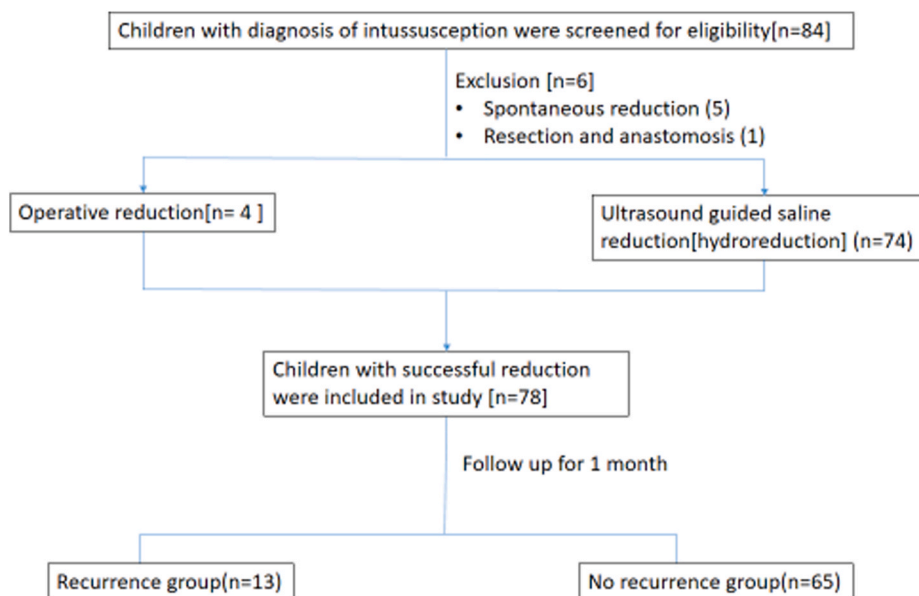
Children with diagnosis of intussusception were screened for eligibility[n=84]

Exclusion [n=6]
• Spontaneous reduction (5)
• Resection and anastomosis (1)

Operative reduction[n= 4 ]

Ultrasound guided saline reduction[hydroreduction] (n=74)

Children with successful reduction were included in study [n=78]

Follow up for 1 month

Recurrence group(n=13)

No recurrence group(n=65)